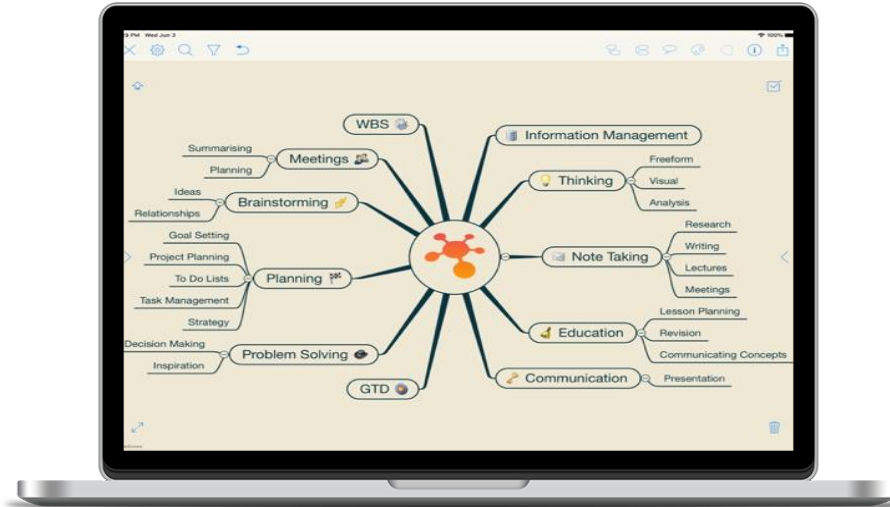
9 PM Wed Jun 3

100%

WBS

Information Management

Meetings

Summarising

Planning

Thinking

Freeform

Visual

Analysis

Brainstorming

Ideas

Relationships

Note Taking

Research

Writing

Lectures

Meetings

Planning

Goal Setting

Project Planning

To Do Lists

Task Management

Strategy

Education

Lesson Planning

Revision

Communicating Concepts

Problem Solving

Decision Making

Inspiration

GTD

Communication

Presentation